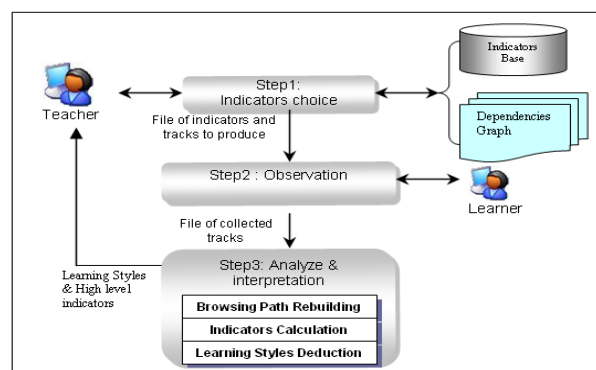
Teacher

Step1: Indicators choice

Indicators Base

Dependencies Graph

File of indicators and tracks to produce

Step2 : Observation

Learner

File of collected tracks

Learning Styles & High level indicators

Step3: Analyze & interpretation

Browsing Path Rebuilding

Indicators Calculation

Learning Styles Deduction